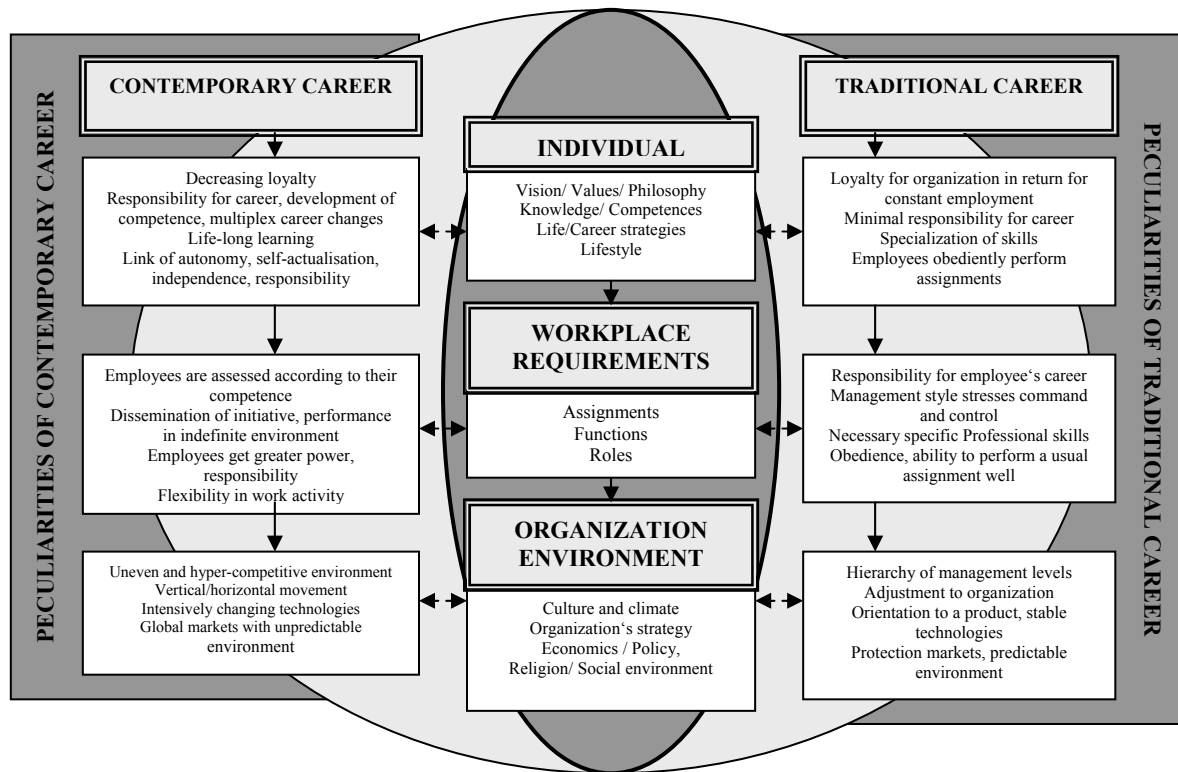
PECULIARITIES OF CONTEMPORARY CAREER

CONTEMPORARY CAREER

Decreasing loyalty
Responsibility for career, development of competence, multiplex career changes
Life-long learning
Link of autonomy, self-actualisation, independence, responsibility

Employees are assessed according to their competence
Dissemination of initiative, performance in indefinite environment
Employees get greater power, responsibility
Flexibility in work activity

Uneven and hyper-competitive environment
Vertical/horizontal movement
Intensively changing technologies
Global markets with unpredictable environment

INDIVIDUAL

Vision/ Values/ Philosophy
Knowledge/ Competences
Life/Career strategies
Lifestyle

WORKPLACE REQUIREMENTS

Assignments
Functions
Roles

ORGANIZATION ENVIRONMENT

Culture and climate
Organization's strategy
Economics / Policy,
Religion/ Social environment

TRADITIONAL CAREER

Loyalty for organization in return for constant employment
Minimal responsibility for career
Specialization of skills
Employees obediently perform assignments

Responsibility for employee's career
Management style stresses command and control
Necessary specific Professional skills
Obedience, ability to perform a usual assignment well

Hierarchy of management levels
Adjustment to organization
Orientation to a product, stable technologies
Protection markets, predictable environment

PECULIARITIES OF TRADITIONAL CAREER